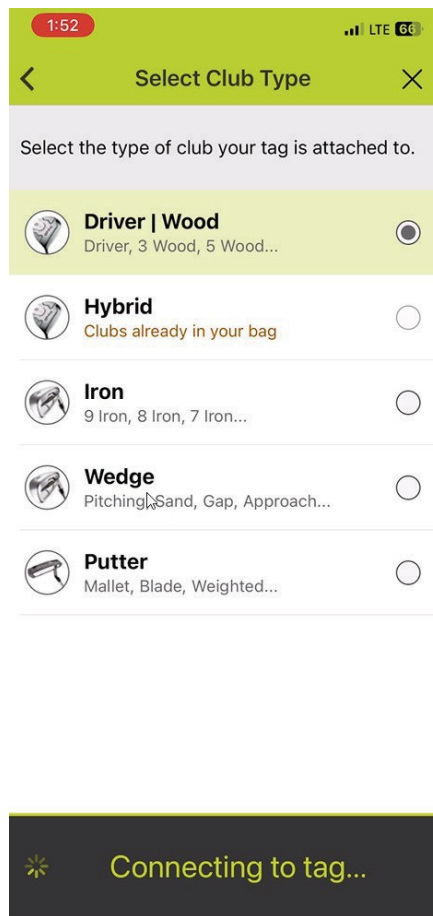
1:52

LTE 66

Select Club Type

Select the type of club your tag is attached to.

Driver | Wood
Driver, 3 Wood, 5 Wood...

Hybrid
Clubs already in your bag

Iron
9 Iron, 8 Iron, 7 Iron...

Wedge
Pitching, Sand, Gap, Approach...

Putter
Mallet, Blade, Weighted...

Connecting to tag...